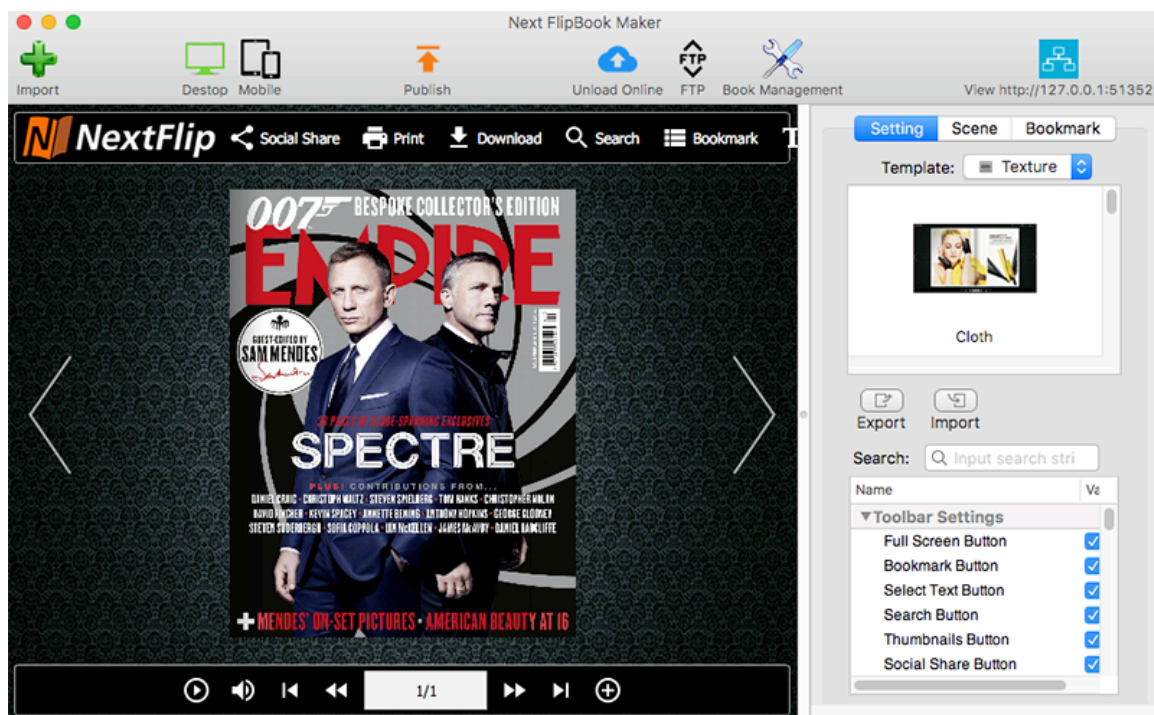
Next FlipBook Maker

Import
Destop
Mobile
Publish
Unload Online
FTP
FTP
Book Management
View http://127.0.0.1:51352

NextFlip
Social Share
Print
Download
Search
Bookmark
T

007 BESPOKE COLLECTOR'S EDITION
EMPIRE
GUEST-EDITED BY SAM MENDES
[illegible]
SPECTRE
PLUS! CONTRIBUTIONS FROM...
DANIEL CRAIG • CHRISTOPH WALTZ • STEVEN SPIELBERG • TOM HANKS • CHRISTOPHER NOLAN
DAVID FINCHER • KEVIN SPACEY • ANNETTE BENING • ANTHONY HOPKINS • GEORGE CLOONEY
STEVEN SODERBERGH • SOFIA COPPOLA • IAN McKELLEN • JAMES McAVOY • DANIEL RADCLIFFE
+ MENDES' ON-SET PICTURES • AMERICAN BEAUTY AT 16

1/1

Setting
Scene
Bookmark
Template:
Texture
Cloth
Export
Import
Search:
Input search stri
Name
Va
▼Toolbar Settings
Full Screen Button
Bookmark Button
Select Text Button
Search Button
Thumbnails Button
Social Share Button